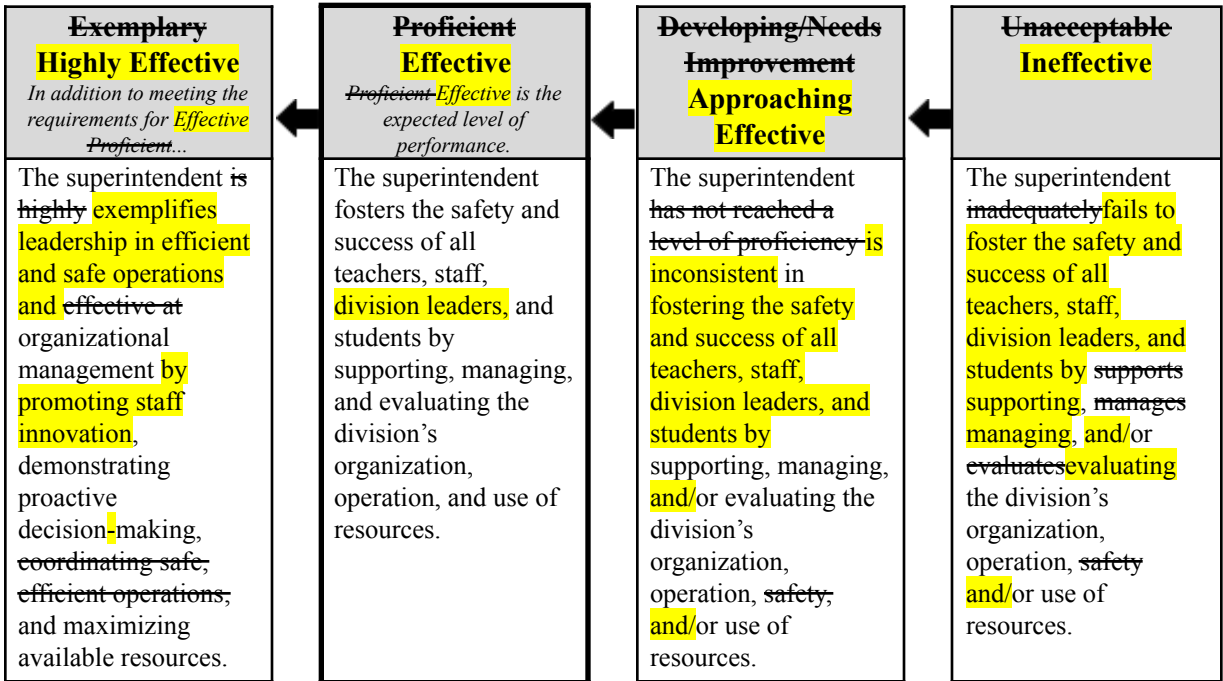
| Exemplary Highly Effective *In addition to meeting the requirements for Effective Proficient...* | Proficient Effective *Proficient Effective is the expected level of performance.* | Developing/Needs Improvement Approaching Effective | Unacceptable Ineffective |
|---|---|---|---|
| The superintendent is highly exemplifies leadership in efficient and safe operations and effective at organizational management by promoting staff innovation, demonstrating proactive decision-making, coordinating safe, efficient operations, and maximizing available resources. | The superintendent fosters the safety and success of all teachers, staff, division leaders, and students by supporting, managing, and evaluating the division's organization, operation, and use of resources. | The superintendent has not reached a level of proficiency is inconsistent in fostering the safety and success of all teachers, staff, division leaders, and students by supporting, managing, and/or evaluating the division's organization, operation, safety, and/or use of resources. | The superintendent inadequatelyfails to foster the safety and success of all teachers, staff, division leaders, and students by supports supporting, manages managing, and/or evaluatesevaluating the division's organization, operation, safety and/or use of resources. |